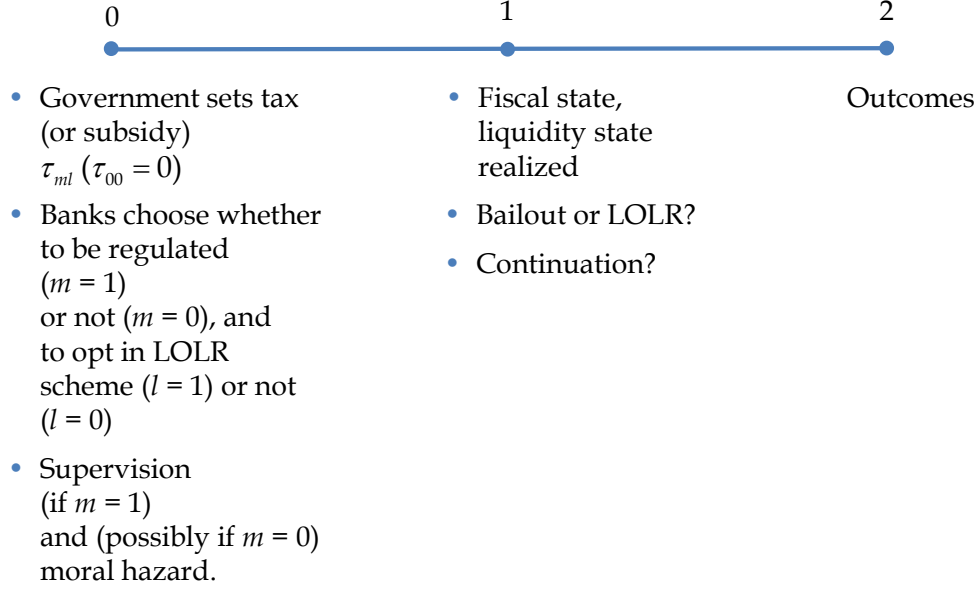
0

1

2

- Government sets tax (or subsidy) $\tau_{ml}$ ($\tau_{00} = 0$)
- Banks choose whether to be regulated ($m$ = 1) or not ($m$ = 0), and to opt in LOLR scheme ($l$ = 1) or not ($l$ = 0)
- Supervision (if $m$ = 1) and (possibly if $m$ = 0) moral hazard.

- Fiscal state, liquidity state realized
- Bailout or LOLR?
- Continuation?

Outcomes